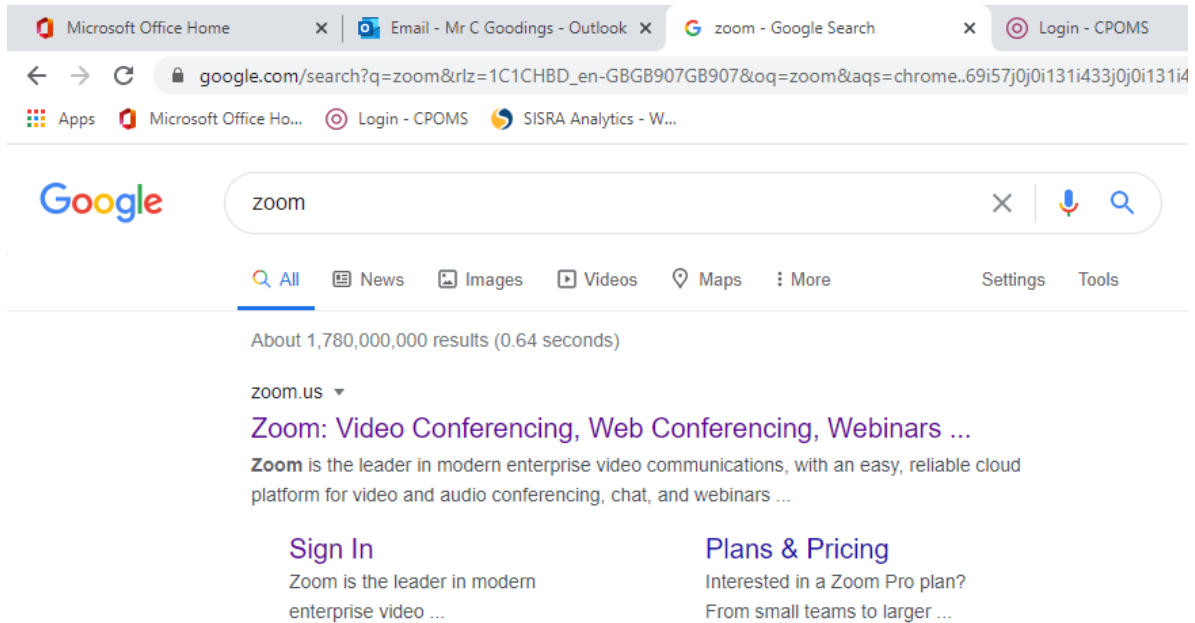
Microsoft Office Home
Email - Mr C Goodings - Outlook
zoom - Google Search
Login - CPOMS

google.com/search?q=zoom&rlz=1C1CHBD_en-GBGB907GB907&oq=zoom&aqs=chrome..69i57j0j0i131i433j0j0i131i4

Apps
Microsoft Office Ho...
Login - CPOMS
SISRA Analytics - W...

Google

zoom

All
News
Images
Videos
Maps
More
Settings
Tools

About 1,780,000,000 results (0.64 seconds)

zoom.us

Zoom: Video Conferencing, Web Conferencing, Webinars ...

**Zoom** is the leader in modern enterprise video communications, with an easy, reliable cloud platform for video and audio conferencing, chat, and webinars ...

Sign In
Zoom is the leader in modern enterprise video ...

Plans & Pricing
Interested in a Zoom Pro plan? From small teams to larger ...